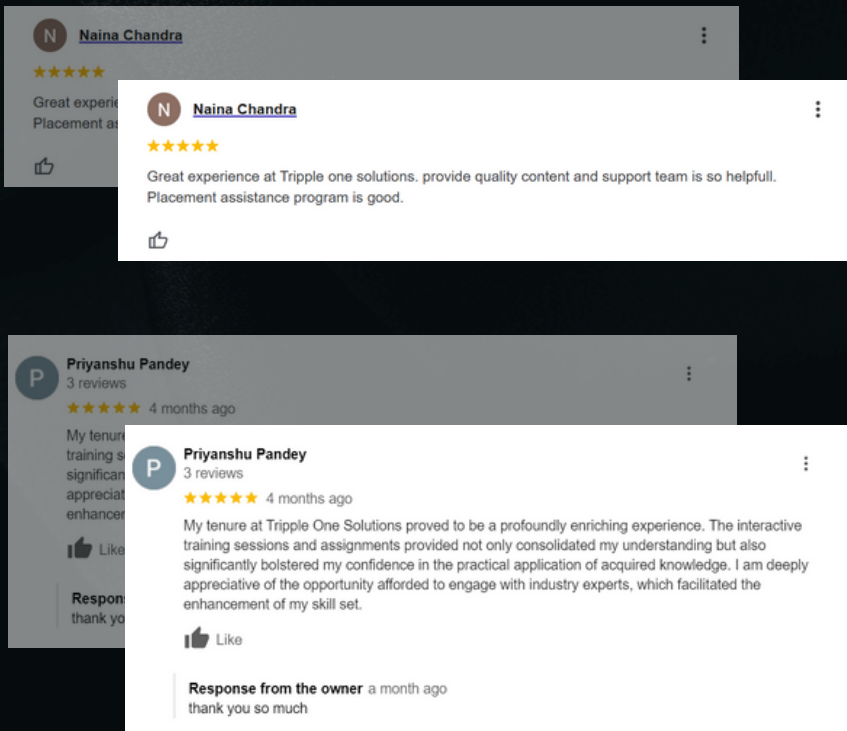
N Naina Chandra

★★★★★

Great experie
Placement as

N Naina Chandra

★★★★★

Great experience at Tripple one solutions. provide quality content and support team is so helpfull. Placement assistance program is good.

P Priyanshu Pandey
3 reviews
★★★★★ 4 months ago

My tenure
training se
significan
appreciat
enhancer

Like

Respons
thank yo

P Priyanshu Pandey
3 reviews
★★★★★ 4 months ago

My tenure at Tripple One Solutions proved to be a profoundly enriching experience. The interactive training sessions and assignments provided not only consolidated my understanding but also significantly bolstered my confidence in the practical application of acquired knowledge. I am deeply appreciative of the opportunity afforded to engage with industry experts, which facilitated the enhancement of my skill set.

Like

Response from the owner a month ago
thank you so much